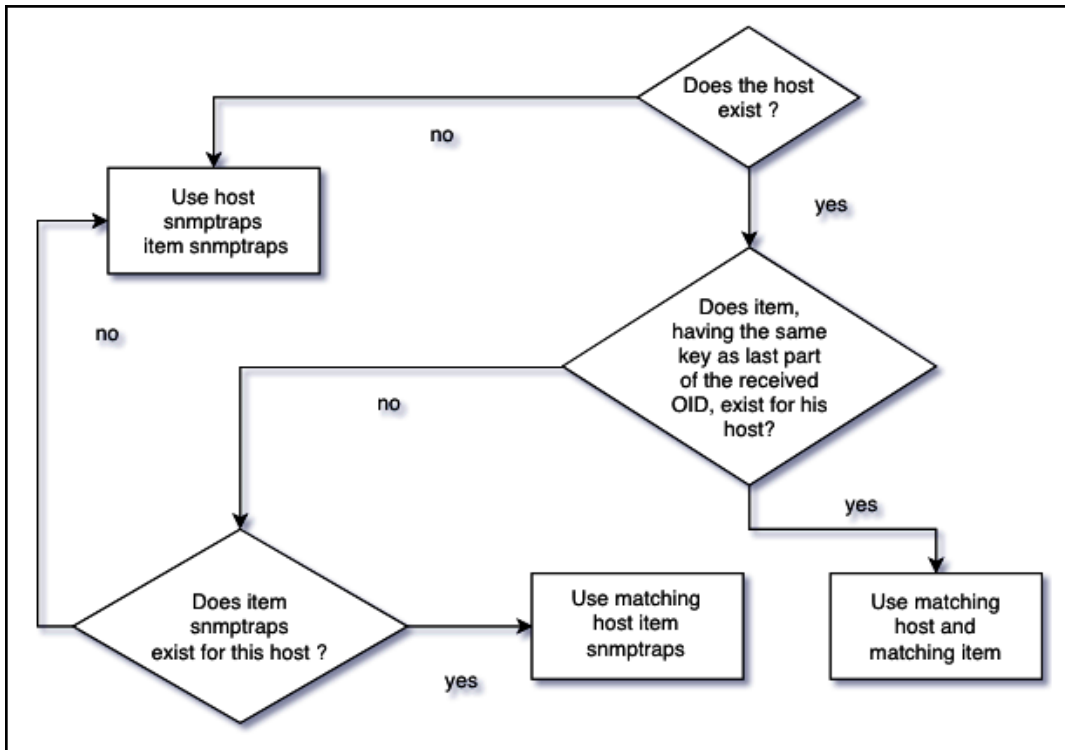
Does the host exist ?

no

Use host snmptraps item snmptraps

yes

no

Does item, having the same key as last part of the received OID, exist for his host?

no

yes

Does item snmptraps exist for this host ?

Use matching host item snmptraps

Use matching host and matching item

yes